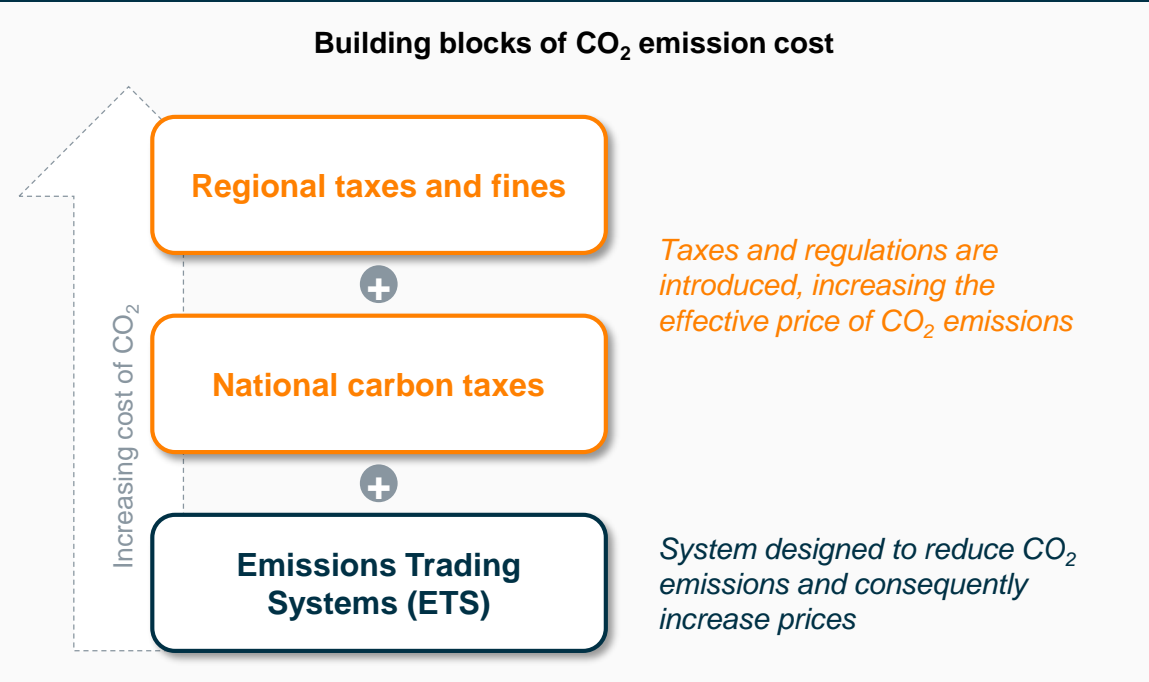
Building blocks of $CO_2$ emission cost

Increasing cost of $CO_2$

Regional taxes and fines

+

National carbon taxes

+

Emissions Trading Systems (ETS)

Taxes and regulations are introduced, increasing the effective price of $CO_2$ emissions

System designed to reduce $CO_2$ emissions and consequently increase prices